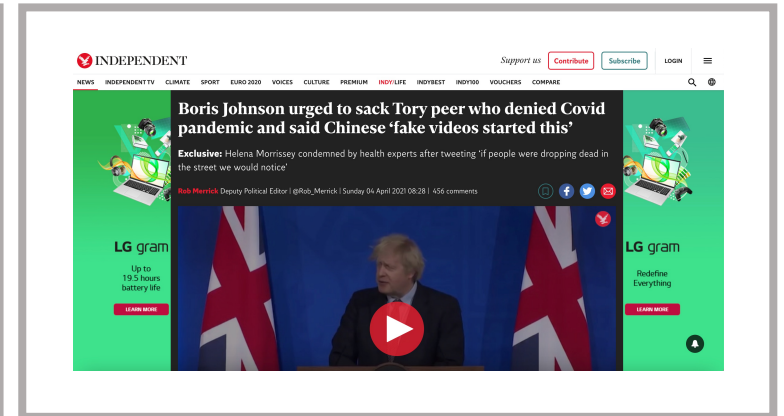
INDEPENDENT

Support us Contribute Subscribe LOGIN

NEWS INDEPENDENT TV CLIMATE SPORT EURO 2020 VOICES CULTURE PREMIUM INDY/LIFE INDYBEST INDY100 VOUCHERS COMPARE

Boris Johnson urged to sack Tory peer who denied Covid pandemic and said Chinese 'fake videos started this'

Exclusive: Helena Morrissey condemned by health experts after tweeting 'if people were dropping dead in the street we would notice'

Rob Merrick Deputy Political Editor | @Rob_Merrick | Sunday 04 April 2021 08:28 | 456 comments

LG gram

Up to 19.5 hours battery life

LEARN MORE

LG gram

Redefine Everything

LEARN MORE